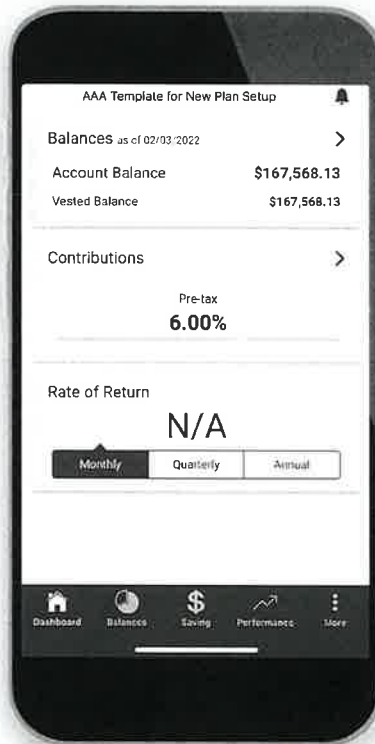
AAA Template for New Plan Setup

Balances as of 02/03/2022

Account Balance $167,568.13

Vested Balance $167,568.13

Contributions

Pre-tax

6.00%

Rate of Return

N/A

Monthly Quarterly Annual

Dashboard Balances Saving Performance More